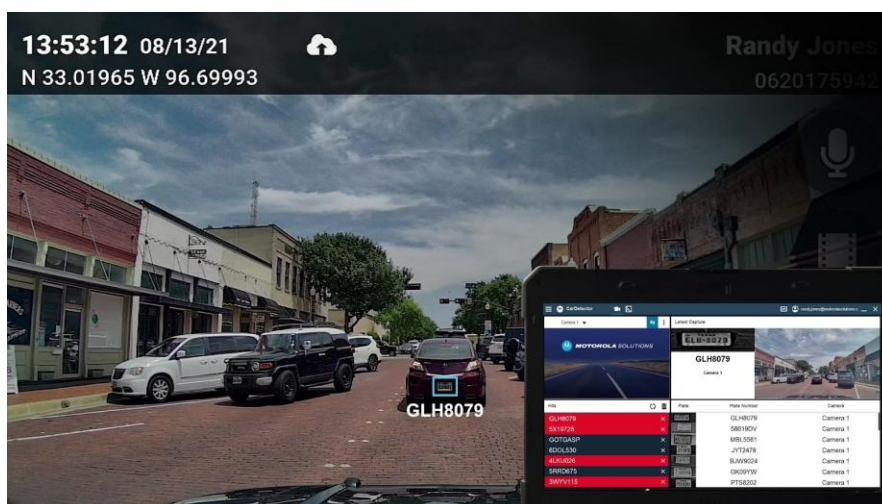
13:53:12 08/13/21
N 33.01965 W 96.69993

Randy Jones
0620175942

GLH8079

CarDetector

Camera 1

MOTOROLA SOLUTIONS

Latest Capture

GLH8079

GLH8079

Camera 1

Hits

GLH8079
5X19728
GOTGASP
6DGL530
4UKU626
5RRD675
3WYV115

Plate
Plate Number
Camera

| Plate Number | Camera |
|---|---|
| GLH8079 | Camera 1 |
| 58619DV | Camera 1 |
| MBL5581 | Camera 1 |
| JYT2478 | Camera 1 |
| BJW9024 | Camera 1 |
| GK09YW | Camera 1 |
| PTS8202 | Camera 1 |